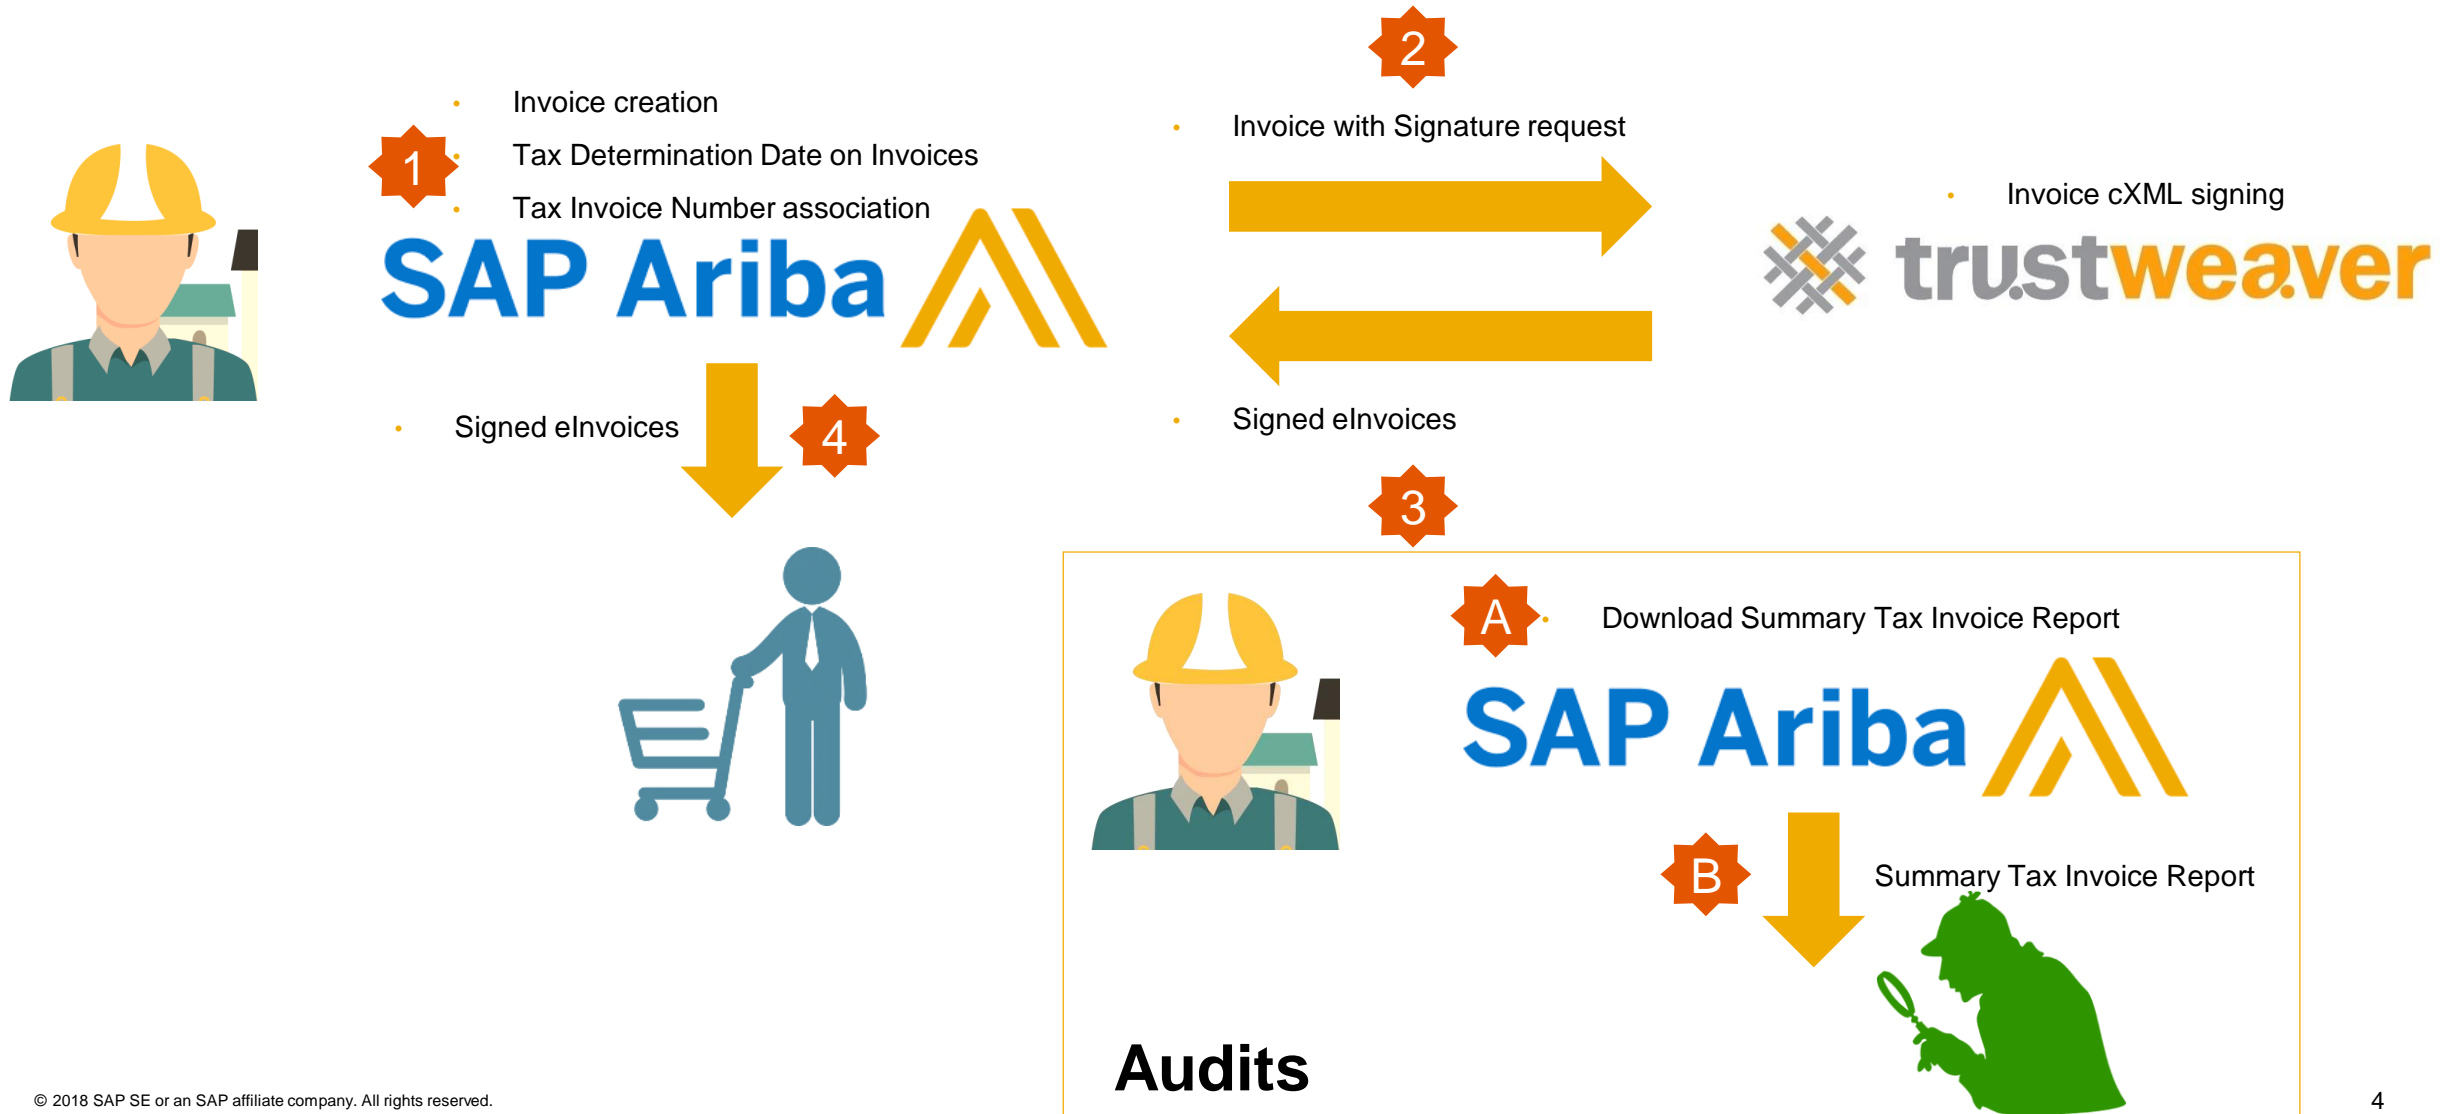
2

- Invoice creation
1
- Tax Determination Date on Invoices
- Tax Invoice Number association

SAP Ariba

- Invoice with Signature request

- Invoice cXML signing

trustweaver

- Signed eInvoices

- Signed eInvoices

4

3

A
- Download Summary Tax Invoice Report

SAP Ariba

B
Summary Tax Invoice Report

Audits

© 2018 SAP SE or an SAP affiliate company. All rights reserved.

4